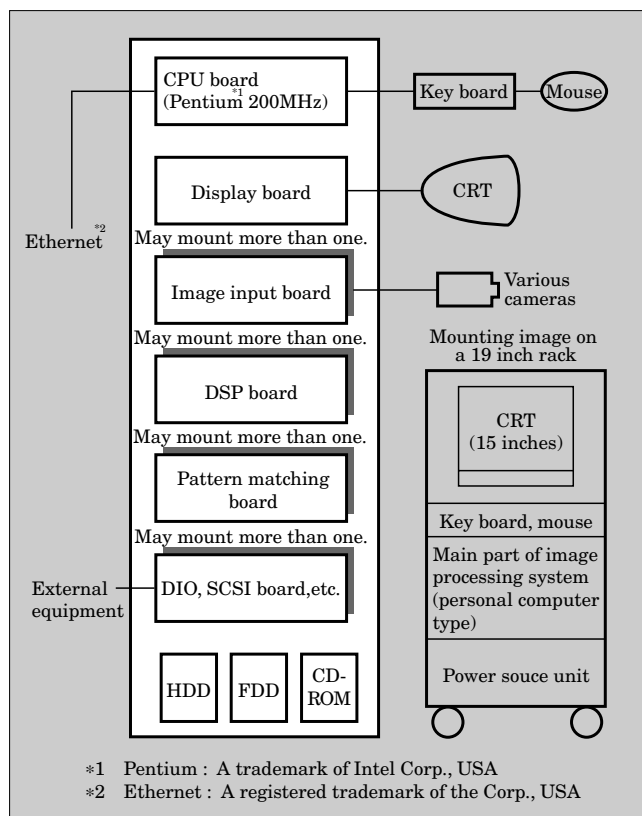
CPU board (Pentium*1 200MHz)

Key board

Mouse

Display board

CRT

Ethernet*2

May mount more than one.

Image input board

Various cameras

May mount more than one.

Mounting image on a 19 inch rack

DSP board

CRT (15 inches)

May mount more than one.

Pattern matching board

Key board, mouse

May mount more than one.

Main part of image processing system (personal computer type)

External equipment

DIO, SCSI board,etc.

HDD

FDD

CD-ROM

Power souce unit

*1 Pentium : A trademark of Intel Corp., USA
*2 Ethernet : A registered trademark of the Corp., USA